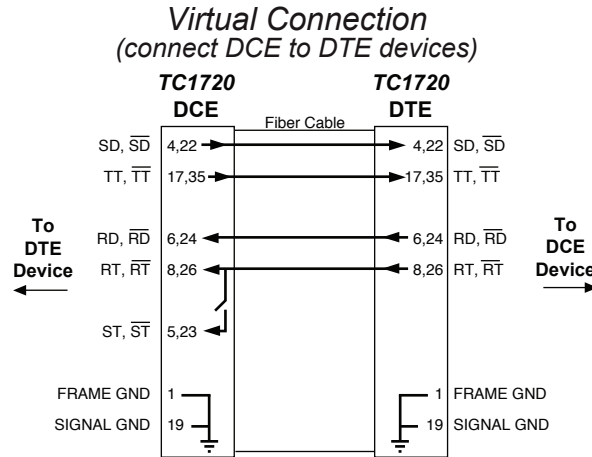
Virtual Connection
(connect DCE to DTE devices)

TC1720
DCE

TC1720
DTE

Fiber Cable

SD, $\overline{SD}$ 4,22
TT, $\overline{TT}$ 17,35
RD, $\overline{RD}$ 6,24
RT, $\overline{RT}$ 8,26
ST, $\overline{ST}$ 5,23
FRAME GND 1
SIGNAL GND 19

4,22 SD, $\overline{SD}$
17,35 TT, $\overline{TT}$
6,24 RD, $\overline{RD}$
8,26 RT, $\overline{RT}$
1 FRAME GND
19 SIGNAL GND

To
DTE
Device

To
DCE
Device